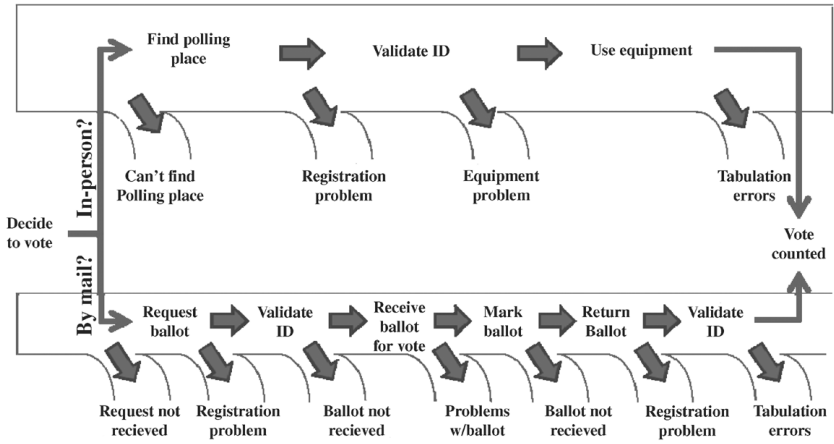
Find polling place

Validate ID

Use equipment

Can't find Polling place

Registration problem

Equipment problem

Tabulation errors

Decide to vote

In-person?

By mail?

Vote counted

Request ballot

Validate ID

Receive ballot for vote

Mark ballot

Return Ballot

Validate ID

Request not recieved

Registration problem

Ballot not recieved

Problems w/ballot

Ballot not recieved

Registration problem

Tabulation errors